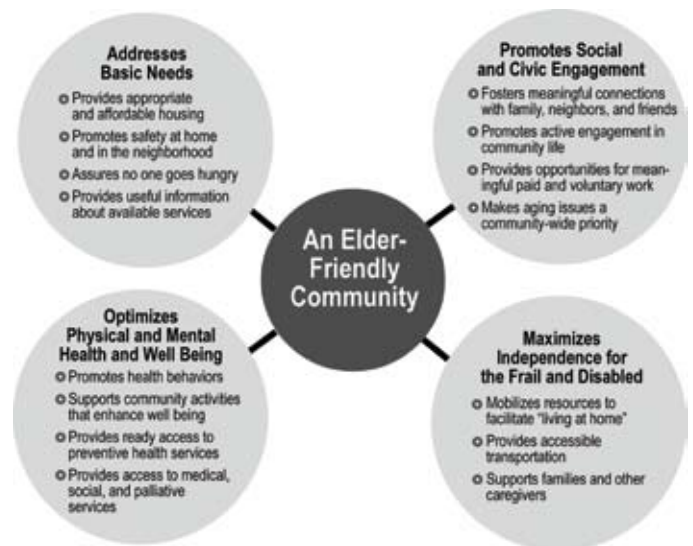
Addresses Basic Needs

Provides appropriate and affordable housing

Promotes safety at home and in the neighborhood

Assures no one goes hungry

Provides useful information about available services

Promotes Social and Civic Engagement

Fosters meaningful connections with family, neighbors, and friends

Promotes active engagement in community life

Provides opportunities for meaningful paid and voluntary work

Makes aging issues a community-wide priority

An Elder-Friendly Community

Optimizes Physical and Mental Health and Well Being

Promotes health behaviors

Supports community activities that enhance well being

Provides ready access to preventive health services

Provides access to medical, social, and palliative services

Maximizes Independence for the Frail and Disabled

Mobilizes resources to facilitate "living at home"

Provides accessible transportation

Supports families and other caregivers